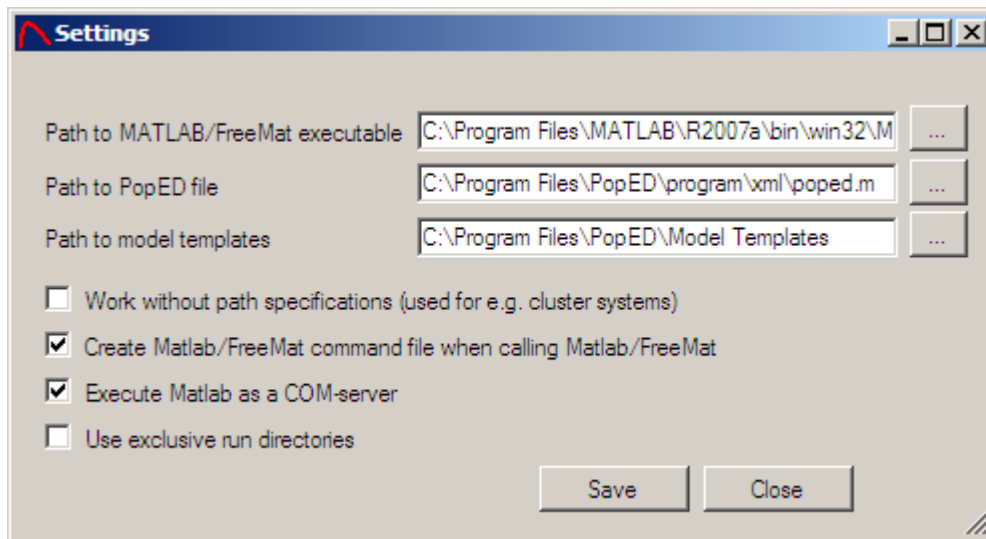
Settings

Path to MATLAB/FreeMat executable C:\Program Files\MATLAB\R2007a\bin\win32\M ...

Path to PopED file C:\Program Files\PopED\program\xml\poped.m ...

Path to model templates C:\Program Files\PopED\Model Templates ...

Work without path specifications (used for e.g. cluster systems)

Create Matlab/FreeMat command file when calling Matlab/FreeMat

Execute Matlab as a COM-server

Use exclusive run directories

Save Close